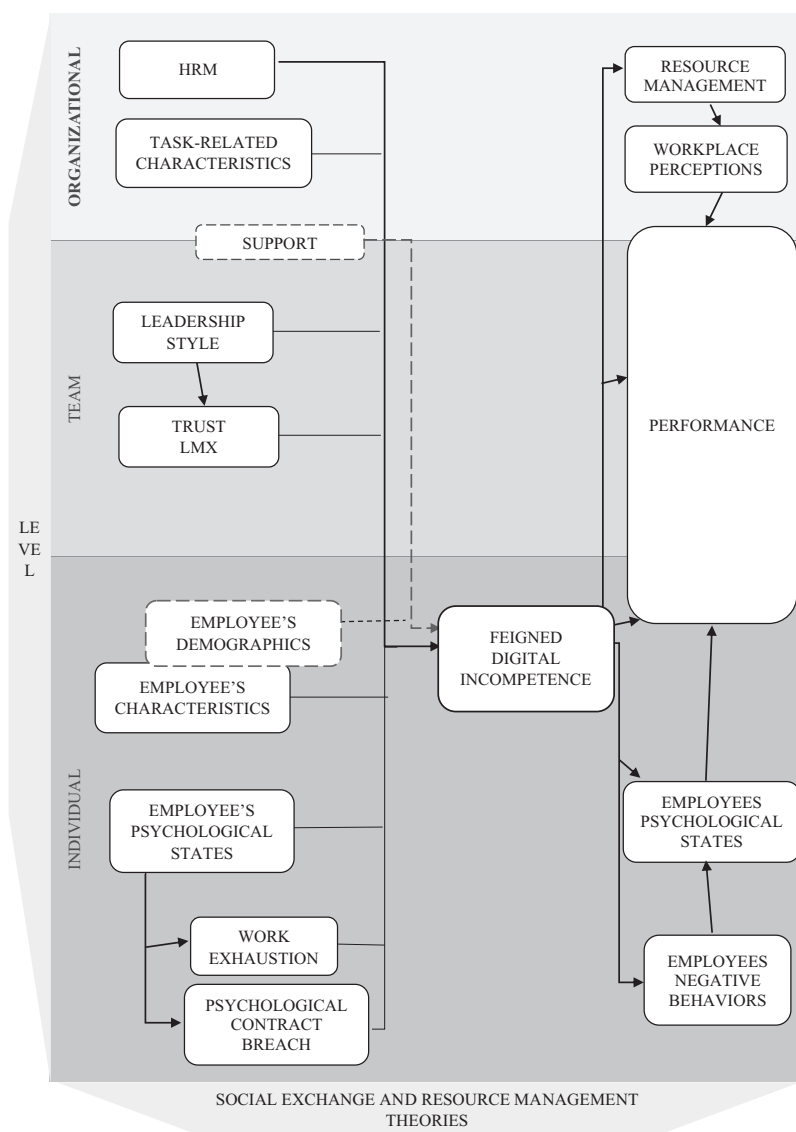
ORGANIZATIONAL

HRM

TASK-RELATED CHARACTERISTICS

SUPPORT

RESOURCE MANAGEMENT

WORKPLACE PERCEPTIONS

TEAM

LEADERSHIP STYLE

TRUST LMX

PERFORMANCE

LE VE L

INDIVIDUAL

EMPLOYEE'S DEMOGRAPHICS

EMPLOYEE'S CHARACTERISTICS

FEIGNED DIGITAL INCOMPETENCE

EMPLOYEE'S PSYCHOLOGICAL STATES

EMPLOYEES PSYCHOLOGICAL STATES

WORK EXHAUSTION

PSYCHOLOGICAL CONTRACT BREACH

EMPLOYEES NEGATIVE BEHAVIORS

SOCIAL EXCHANGE AND RESOURCE MANAGEMENT THEORIES